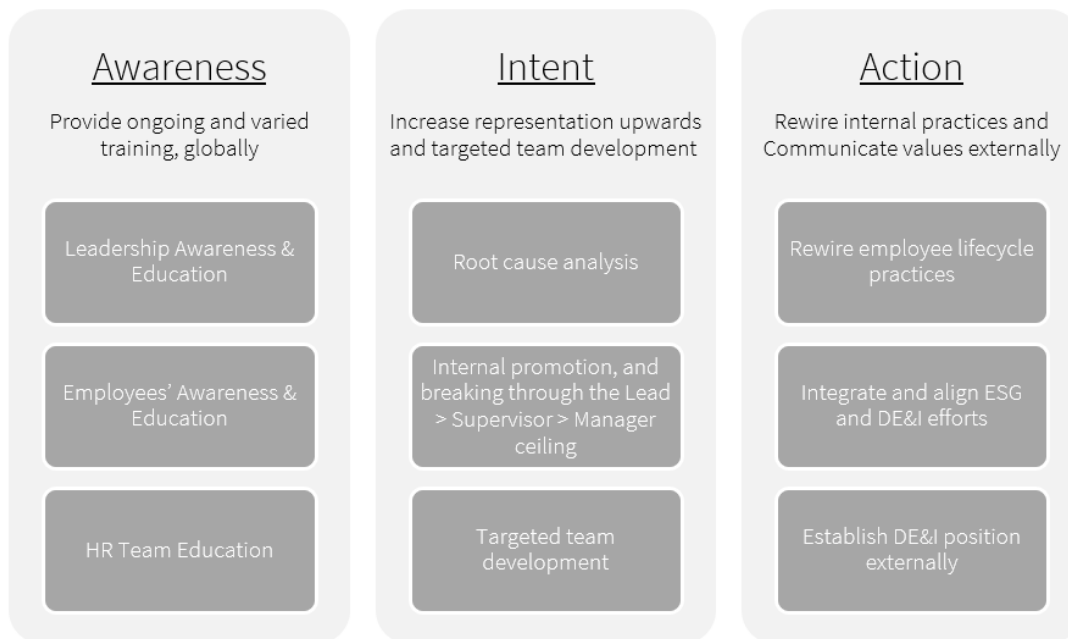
Awareness

Provide ongoing and varied training, globally

Leadership Awareness & Education

Employees' Awareness & Education

HR Team Education

Intent

Increase representation upwards and targeted team development

Root cause analysis

Internal promotion, and breaking through the Lead > Supervisor > Manager ceiling

Targeted team development

Action

Rewire internal practices and Communicate values externally

Rewire employee lifecycle practices

Integrate and align ESG and DE&I efforts

Establish DE&I position externally